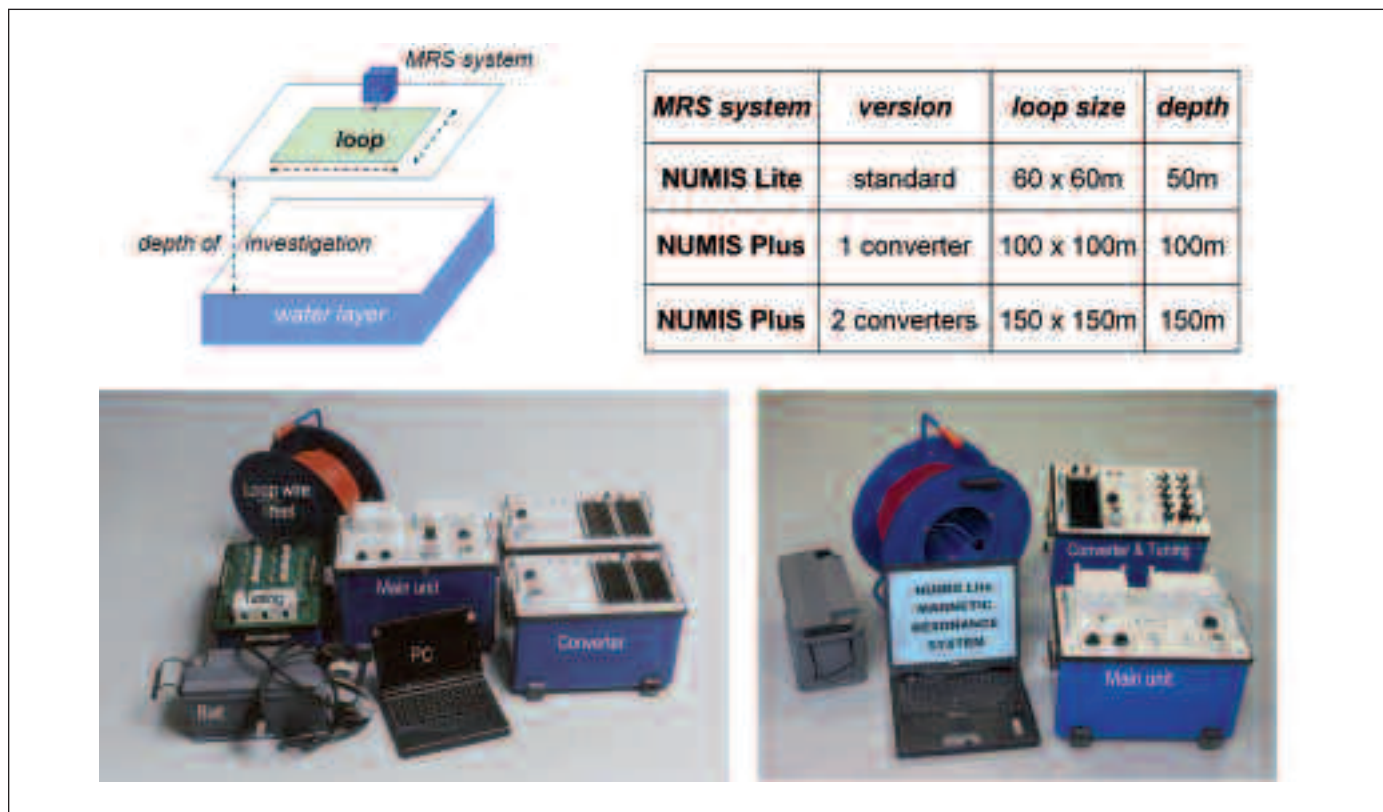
MRS system

loop

depth of investigation

water layer

| MRS system | version | loop size | depth |
|---|---|---|---|
| NUMIS Lite | standard | 60 x 60m | 50m |
| NUMIS Plus | 1 converter | 100 x 100m | 100m |
| NUMIS Plus | 2 converters | 150 x 150m | 150m |

Loop wire Reel

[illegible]

Main unit

Converter

PC

Batt

NUMIS Lite MAGNETIC RESONANCE SYSTEM

Converter & Tuning

Main unit